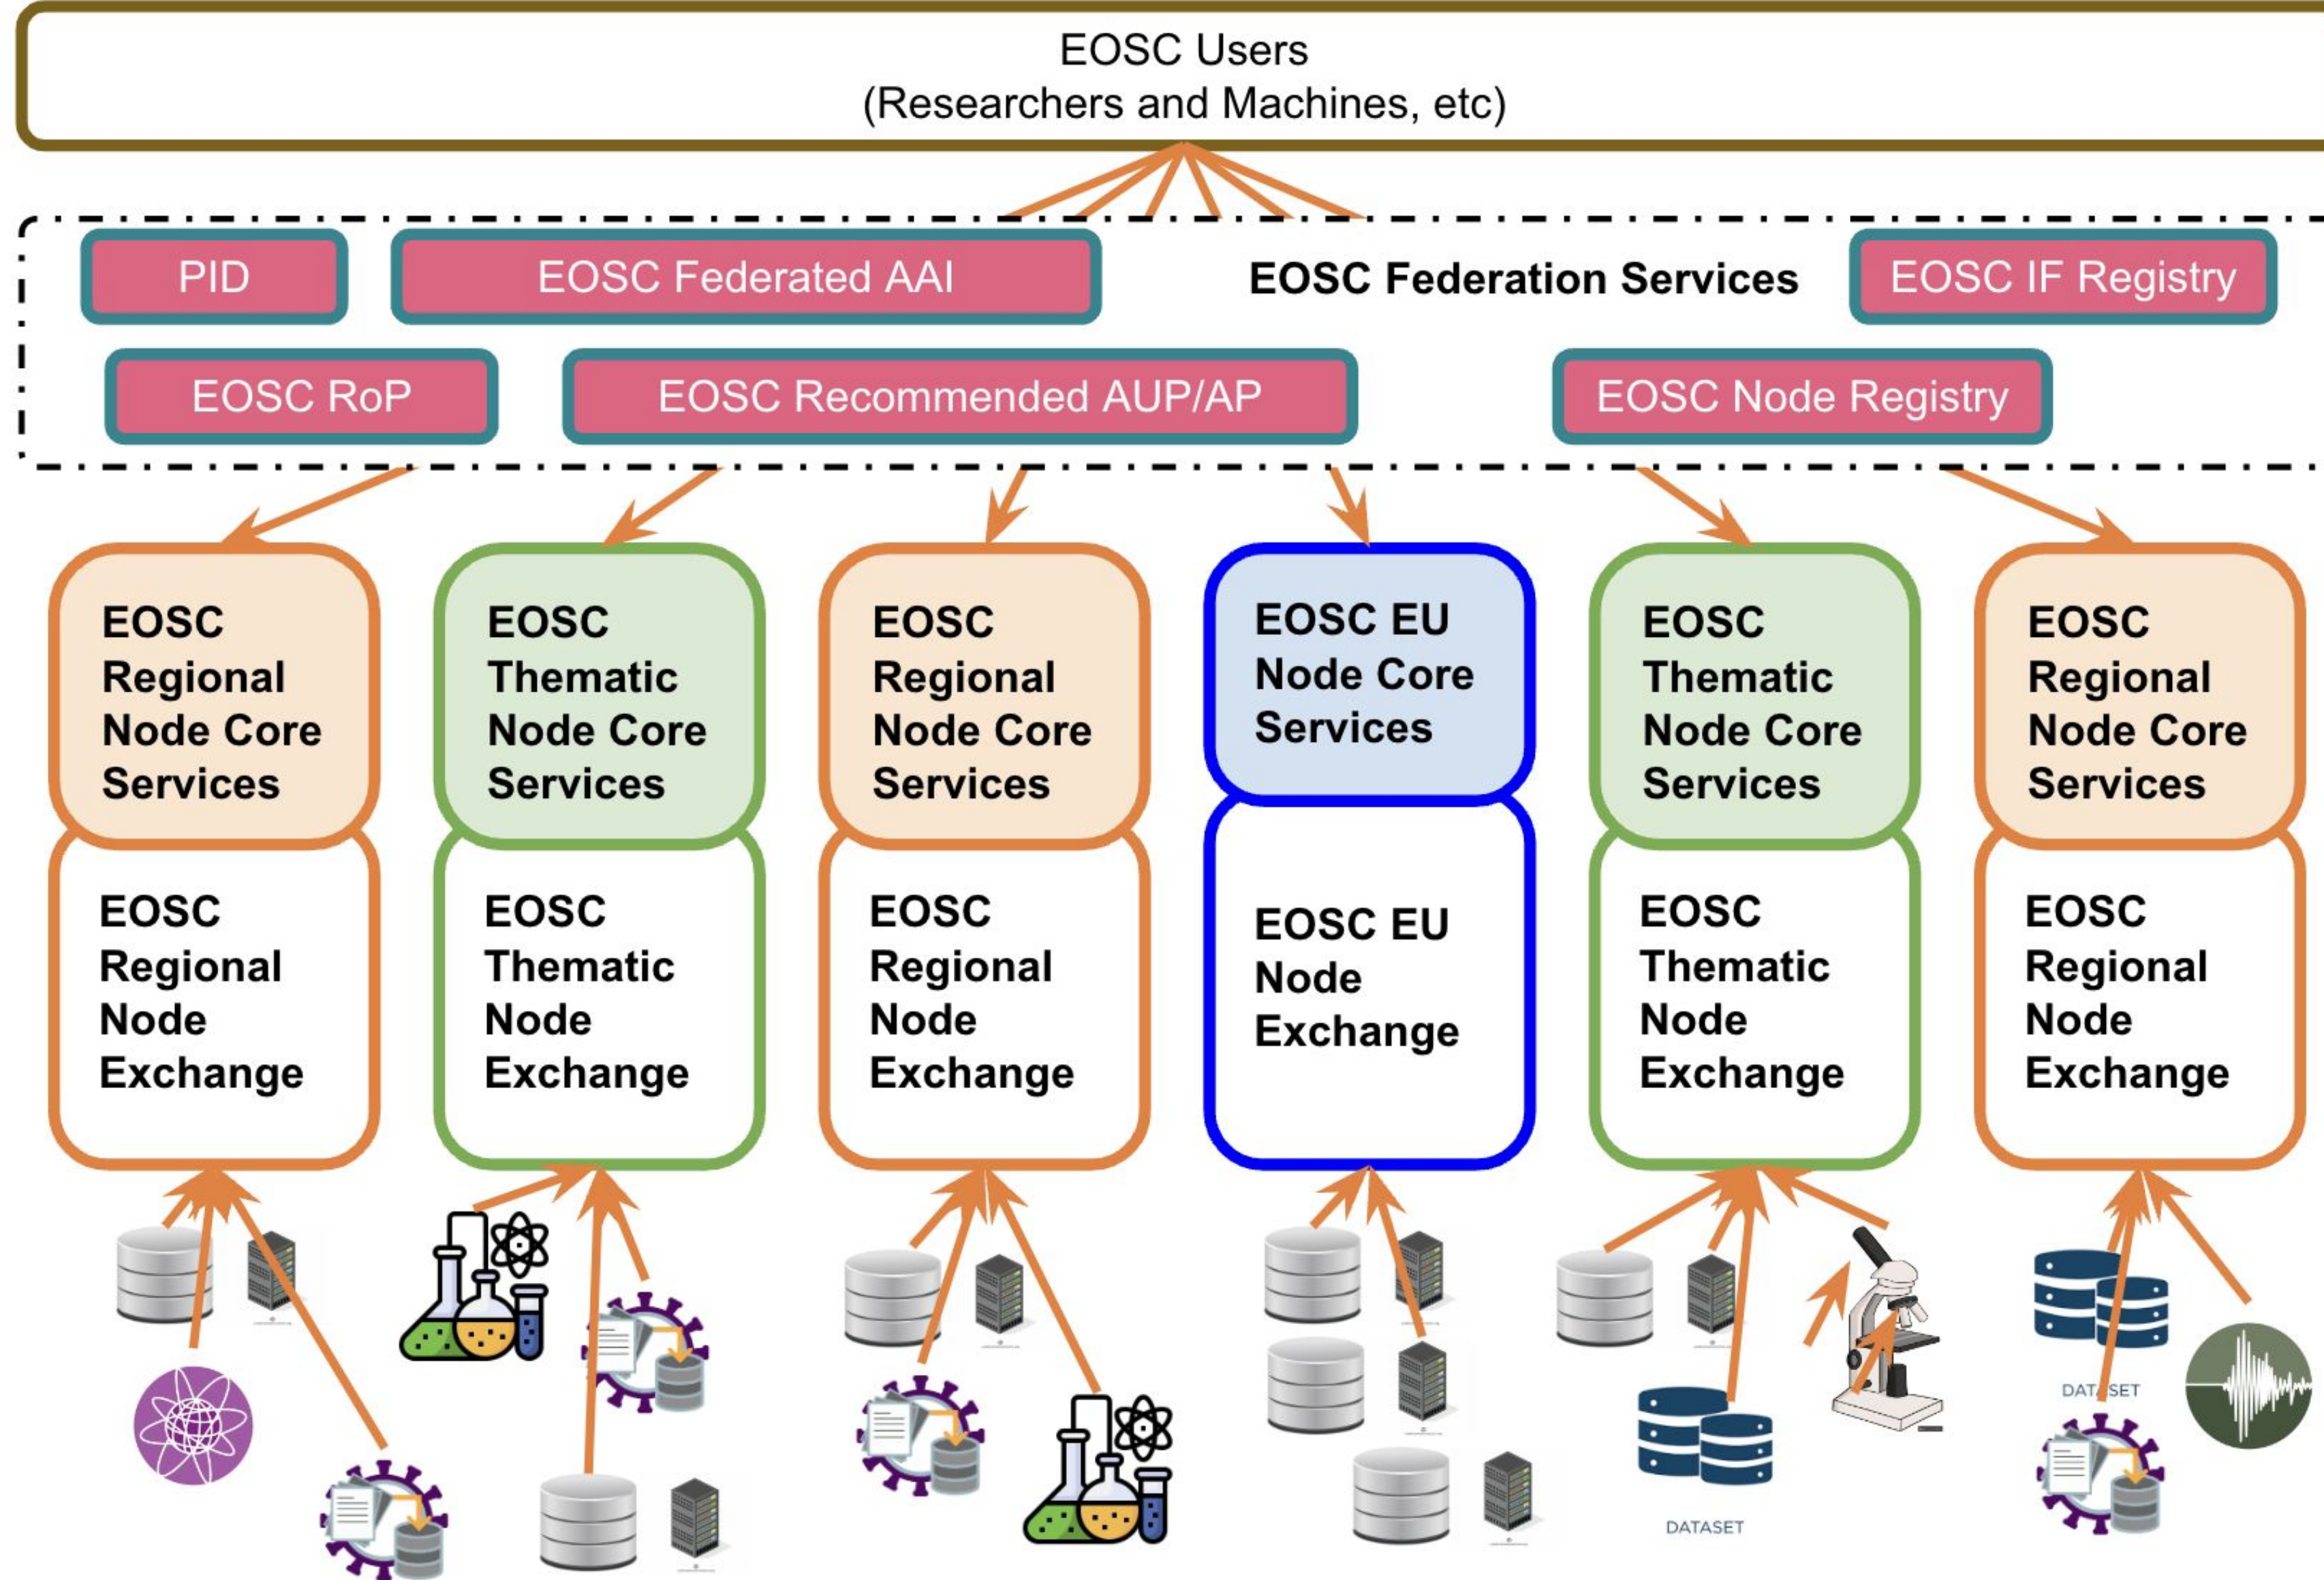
EOSC Users
(Researchers and Machines, etc)

PID

EOSC Federated AAI

EOSC Federation Services

EOSC IF Registry

EOSC RoP

EOSC Recommended AUP/AP

EOSC Node Registry

EOSC Regional Node Core Services

EOSC Regional Node Exchange

EOSC Thematic Node Core Services

EOSC Thematic Node Exchange

EOSC Regional Node Core Services

EOSC Regional Node Exchange

EOSC EU Node Core Services

EOSC EU Node Exchange

EOSC Thematic Node Core Services

EOSC Thematic Node Exchange

EOSC Regional Node Core Services

EOSC Regional Node Exchange

DATASET

DAT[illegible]SET